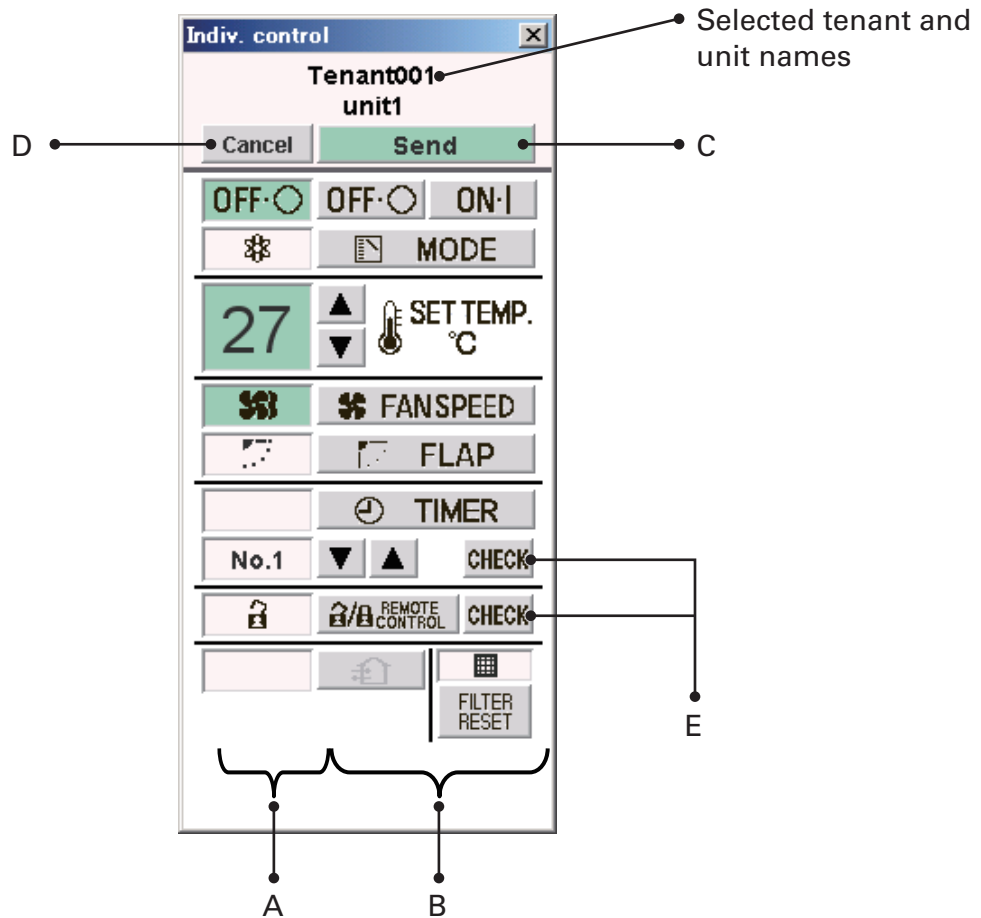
Indiv. control

Tenant001
unit1

Selected tenant and unit names

D

Cancel

Send

C

OFF·○ OFF·○ ON·|

MODE

27

SET TEMP.
°C

FANSPEED

FLAP

TIMER

No.1

CHECK

REMOTE CONTROL

CHECK

FILTER RESET

E

A

B